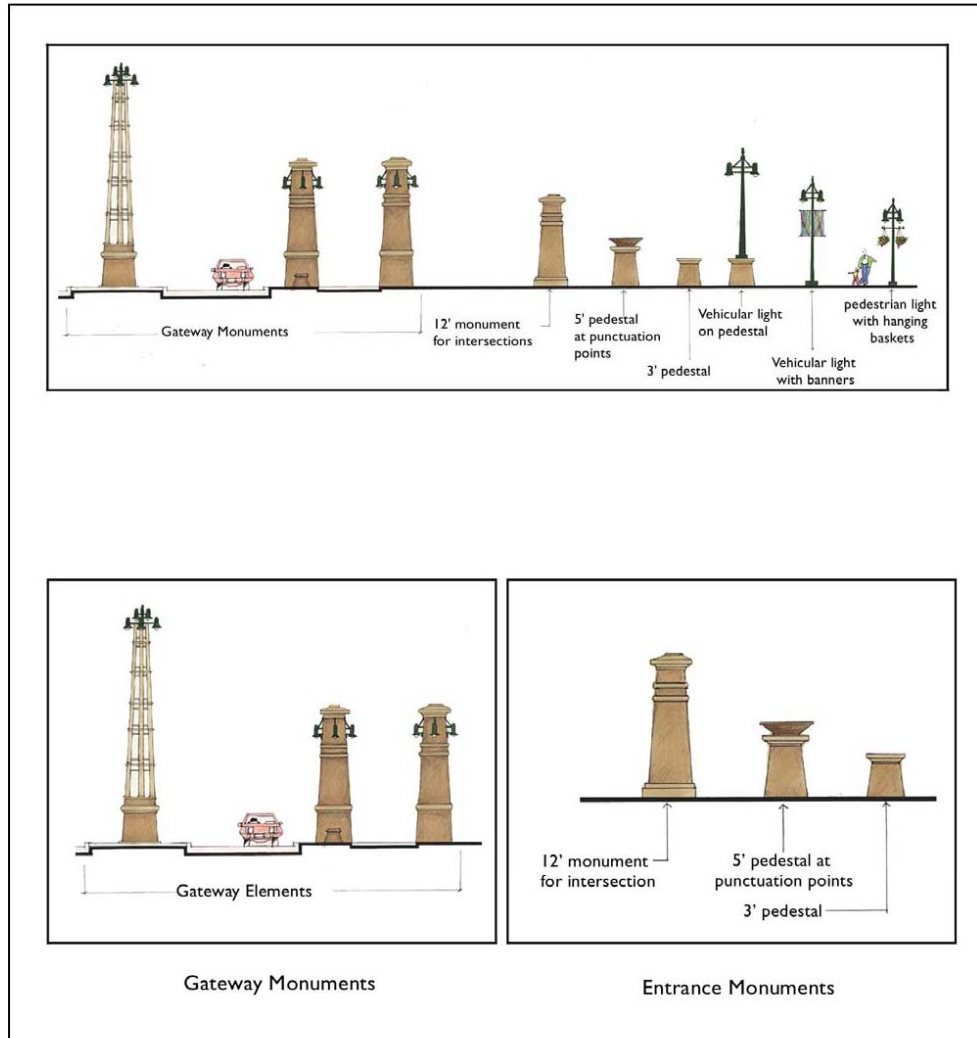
Gateway Monuments

12' monument for intersections

5' pedestal at punctuation points

3' pedestal

Vehicular light on pedestal

Vehicular light with banners

pedestrian light with hanging baskets

Gateway Elements

12' monument for intersection

5' pedestal at punctuation points

3' pedestal

Gateway Monuments

Entrance Monuments